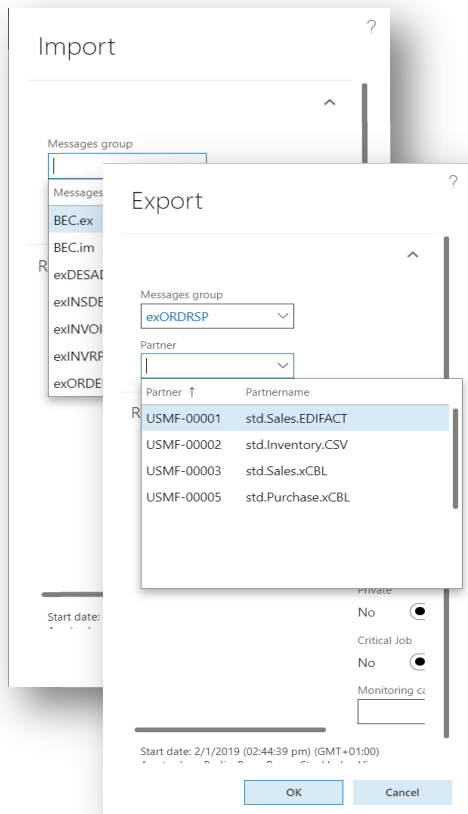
?

Import

Messages group

Messages

BEC.ex

BEC.im

exDESAD

exINSDE

exINVOI

exINVRP

exORDE

R

Start date:

?

Export

Messages group

exORDRSP

Partner

| Partner ↑ | Partnername |
|---|---|
| USMF-00001 | std.Sales.EDIFACT |
| USMF-00002 | std.Inventory.CSV |
| USMF-00003 | std.Sales.xCBL |
| USMF-00005 | std.Purchase.xCBL |

R

Private

No

Critical Job

No

Monitoring ca

Start date: 2/1/2019 (02:44:39 pm) (GMT+01:00)

OK

Cancel